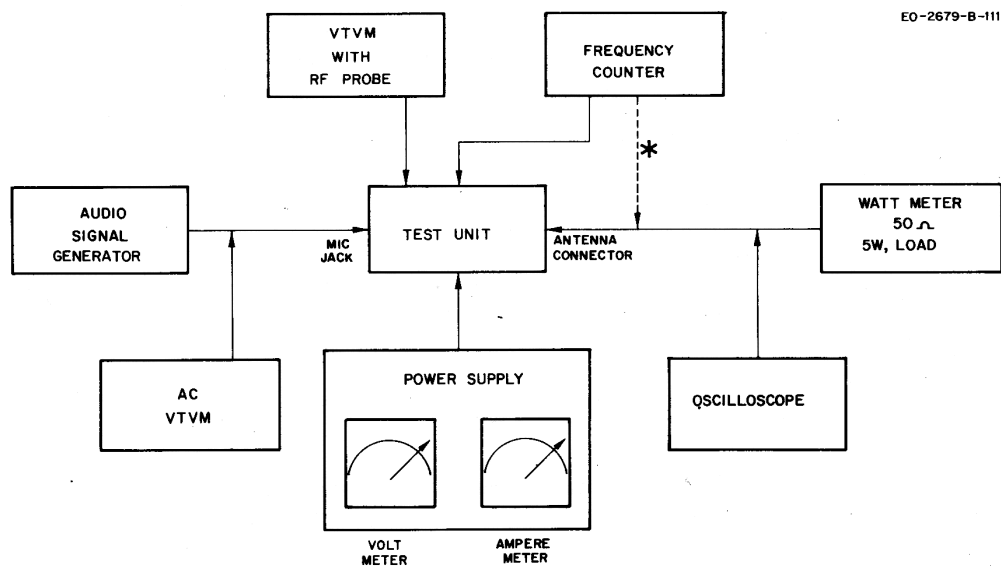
EO-2679-B-111

VTVM
WITH
RF PROBE

FREQUENCY
COUNTER

*

AUDIO
SIGNAL
GENERATOR

MIC
JACK

TEST UNIT

ANTENNA
CONNECTOR

WATT METER
50 $\Omega$
5W, LOAD

AC
VTVM

POWER SUPPLY

QSCILLOSCOPE

VOLT
METER

AMPERE
METER